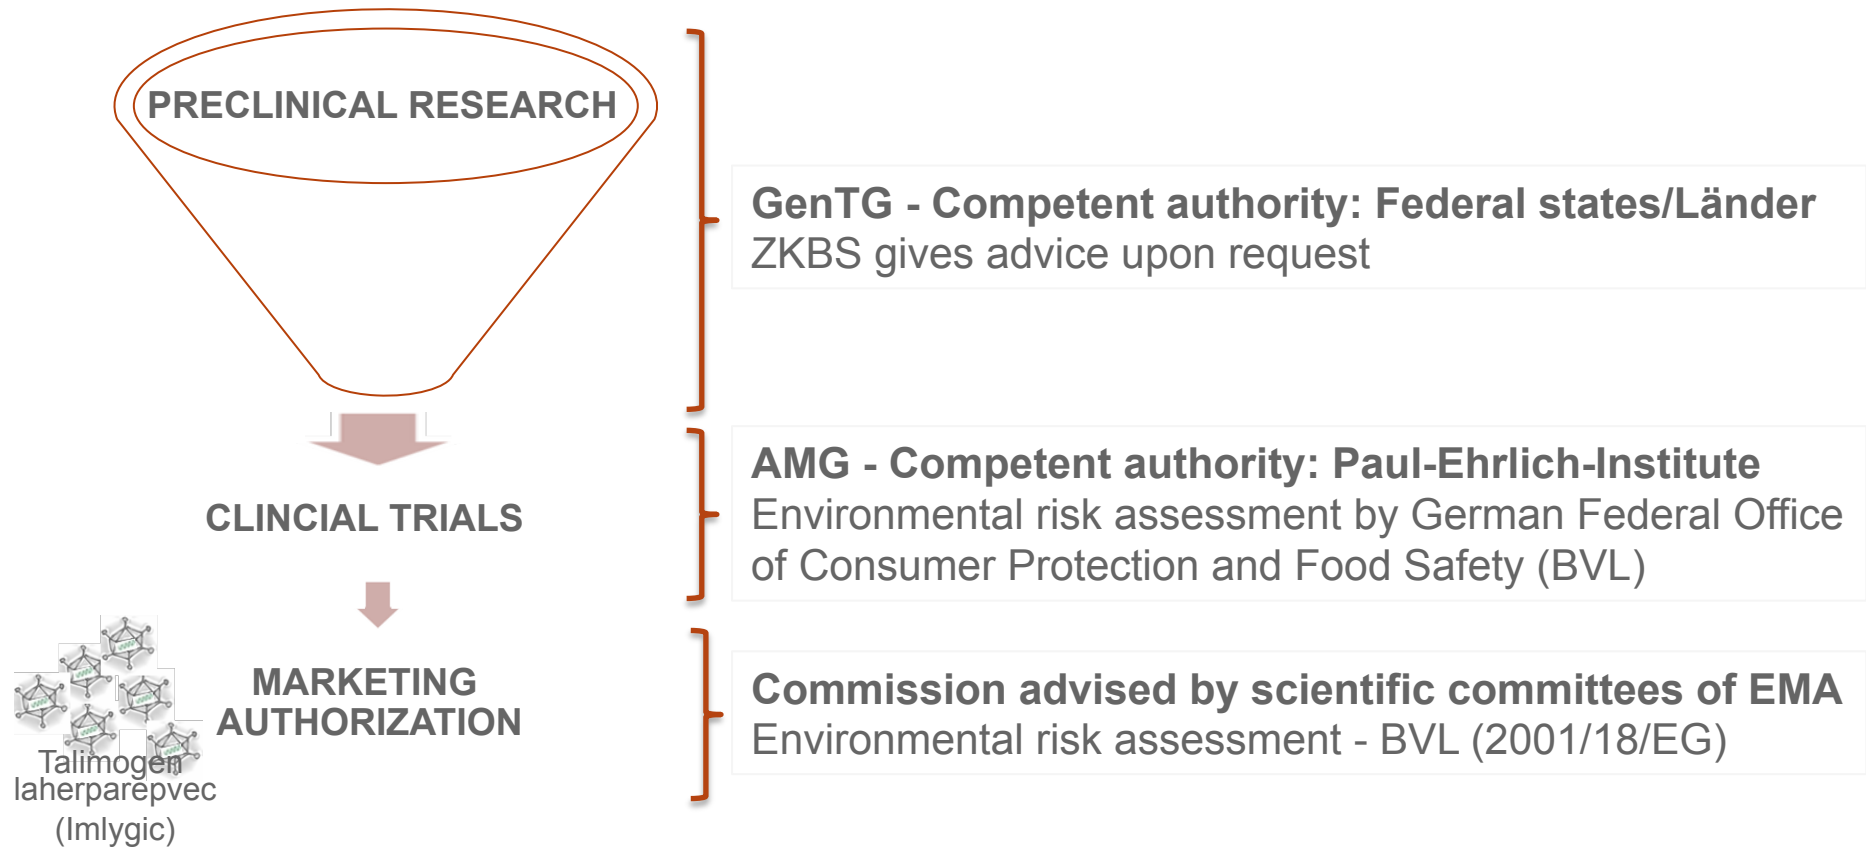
PRECLINICAL RESEARCH

GenTG - Competent authority: Federal states/Länder
ZKBS gives advice upon request

CLINCIAL TRIALS

AMG - Competent authority: Paul-Ehrlich-Institute
Environmental risk assessment by German Federal Office of Consumer Protection and Food Safety (BVL)

MARKETING AUTHORIZATION

Talimogen laherparepvec (Imlygic)

Commission advised by scientific committees of EMA
Environmental risk assessment - BVL (2001/18/EG)